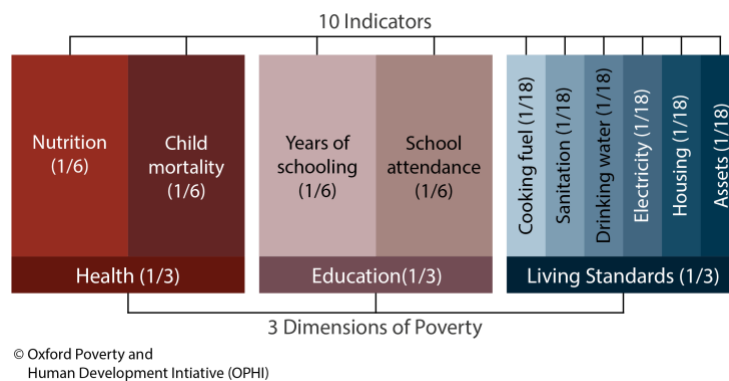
10 Indicators

Nutrition (1/6)

Child mortality (1/6)

Years of schooling (1/6)

School attendance (1/6)

Cooking fuel (1/18)

Sanitation (1/18)

Drinking water (1/18)

Electricity (1/18)

Housing (1/18)

Assets (1/18)

Health (1/3)

Education(1/3)

Living Standards (1/3)

3 Dimensions of Poverty

© Oxford Poverty and Human Development Intiative (OPHI)